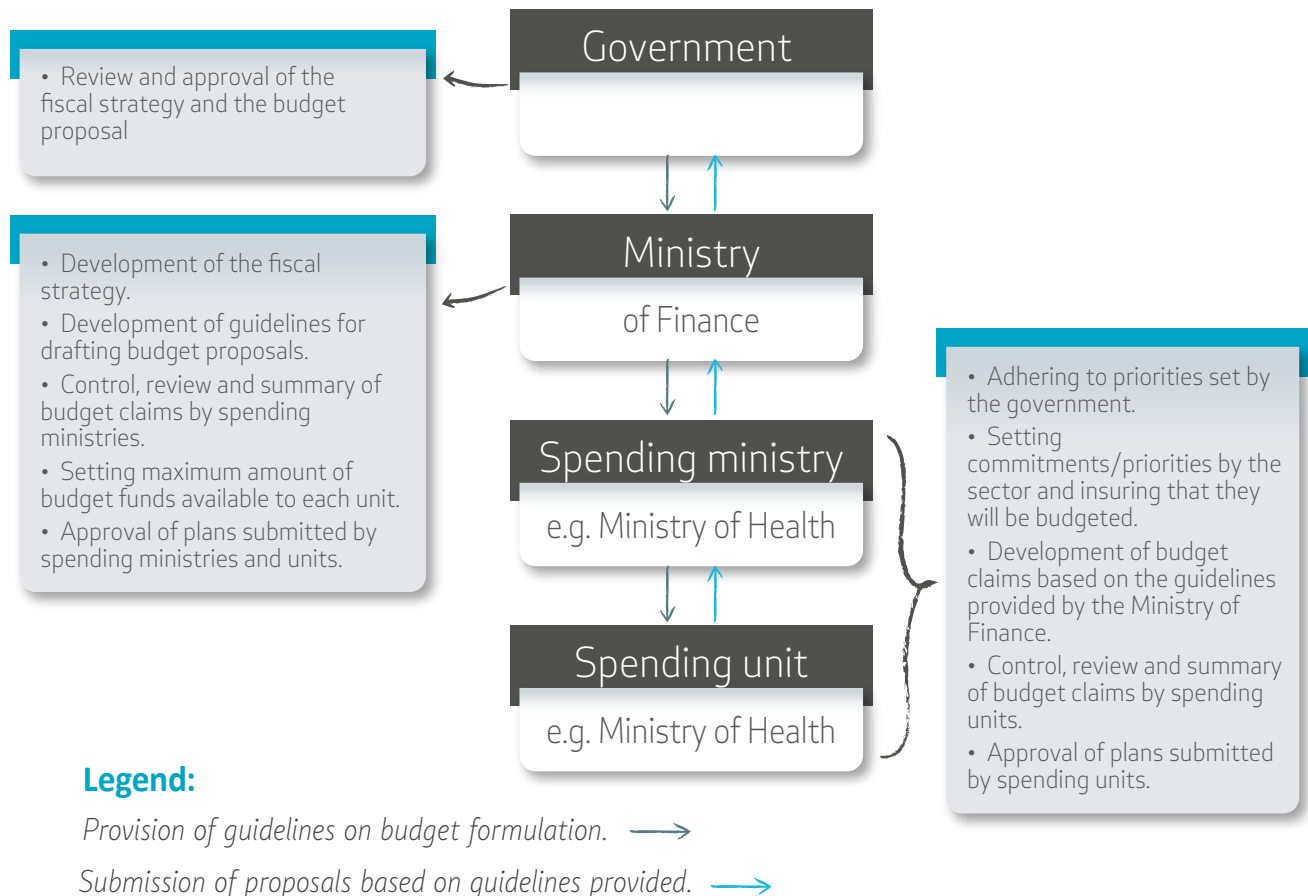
Government

• Review and approval of the fiscal strategy and the budget proposal

Ministry

of Finance

• Development of the fiscal strategy.
• Development of guidelines for drafting budget proposals.
• Control, review and summary of budget claims by spending ministries.
• Setting maximum amount of budget funds available to each unit.
• Approval of plans submitted by spending ministries and units.

Spending ministry

e.g. Ministry of Health

Spending unit

e.g. Ministry of Health

• Adhering to priorities set by the government.
• Setting commitments/priorities by the sector and insuring that they will be budgeted.
• Development of budget claims based on the guidelines provided by the Ministry of Finance.
• Control, review and summary of budget claims by spending units.
• Approval of plans submitted by spending units.

Legend:

Provision of guidelines on budget formulation.

Submission of proposals based on guidelines provided.